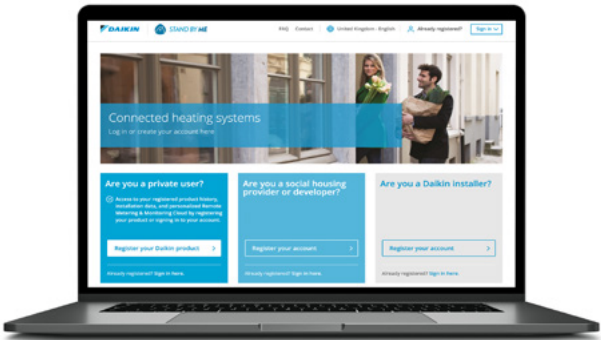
DAIKIN STAND BY ME

FAQ Contact United Kingdom - English Already registered? Sign in

Connected heating systems

Log in or create your account here

Are you a private user?

Access to your registered product history, installation data, and personalized Remote Metering & Monitoring Cloud by registering your product or signing in to your account.

Register your Daikin product

Already registered? Sign in here.

Are you a social housing provider or developer?

Register your account

Already registered? Sign in here.

Are you a Daikin installer?

Register your account

Already registered? Sign in here.